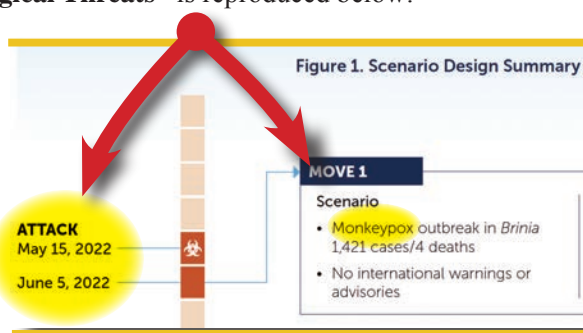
gical Threats" is reproduced below.

Figure 1. Scenario Design Summary

ATTACK
May 15, 2022

June 5, 2022

MOVE 1

Scenario

• Monkeypox outbreak in *Brinia* 1,421 cases/4 deaths

• No international warnings or advisories